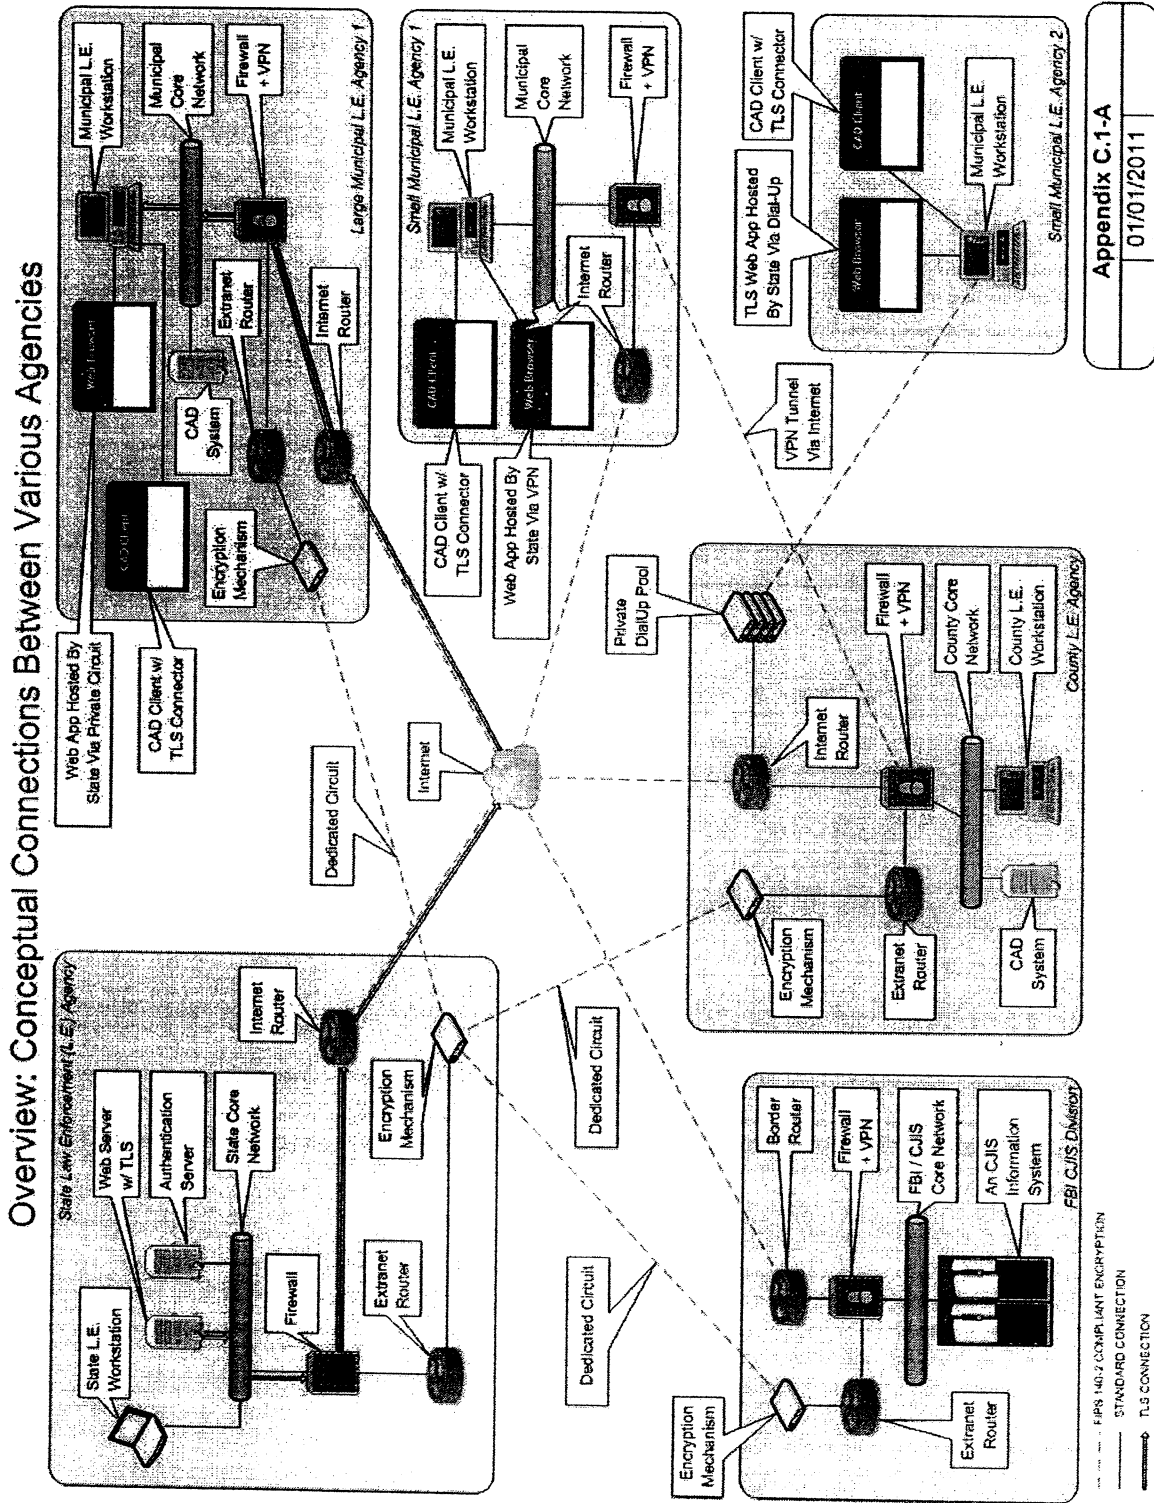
Overview: Conceptual Connections Between Various Agencies

State Law Enforcement (L.E.) Agency

State L.E. Workstation

Web Server w/ TLS

Authentication Server

State Core Network

Firewall

Extranet Router

Internet Router

Encryption Mechanism

Dedicated Circuit

Dedicated Circuit

Dedicated Circuit

Internet

Web App Hosted By State Via Private Circuit

CAD Client w/ TLS Connector

CAD Client

Web Browser

Encryption Mechanism

CAD System

Extranet Router

Internet Router

Municipal L.E. Workstation

Municipal Core Network

Firewall + VPN

Large Municipal L.E. Agency 1

CAD Client w/ TLS Connector

Web App Hosted By State Via VPN

CAD Client

Web Browser

Internet Router

Small Municipal L.E. Agency 1

Municipal L.E. Workstation

Municipal Core Network

Firewall + VPN

VPN Tunnel Via Internet

Private DialUp Pool

TLS Web App Hosted By State Via Dial-Up

Web Browser

CAD Client

CAD Client w/ TLS Connector

Municipal L.E. Workstation

Small Municipal L.E. Agency 2

Encryption Mechanism

Extranet Router

CAD System

Internet Router

Firewall + VPN

County Core Network

County L.E. Workstation

County L.E. Agency

Encryption Mechanism

Extranet Router

Border Router

Firewall + VPN

FBI / CJIS Core Network

An CJIS Information System

FBI CJIS Division

FIPS 140-2 COMPLIANT ENCRYPTION

STANDARD CONNECTION

TLS CONNECTION

Appendix C.1-A

01/01/2011